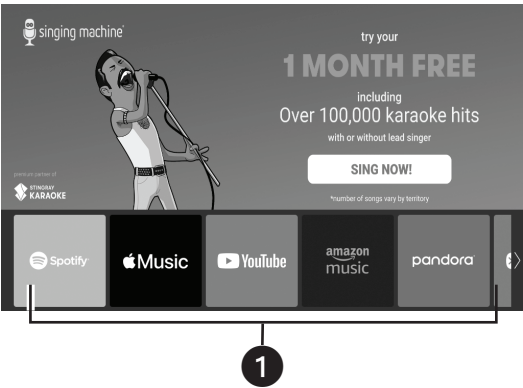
singing machine

try your

1 MONTH FREE

including

Over 100,000 karaoke hits

with or without lead singer

SING NOW!

*number of songs vary by territory

premium partner of

STINGRAY KARAOKE

Spotify

Music

YouTube

amazon music

pandora

1